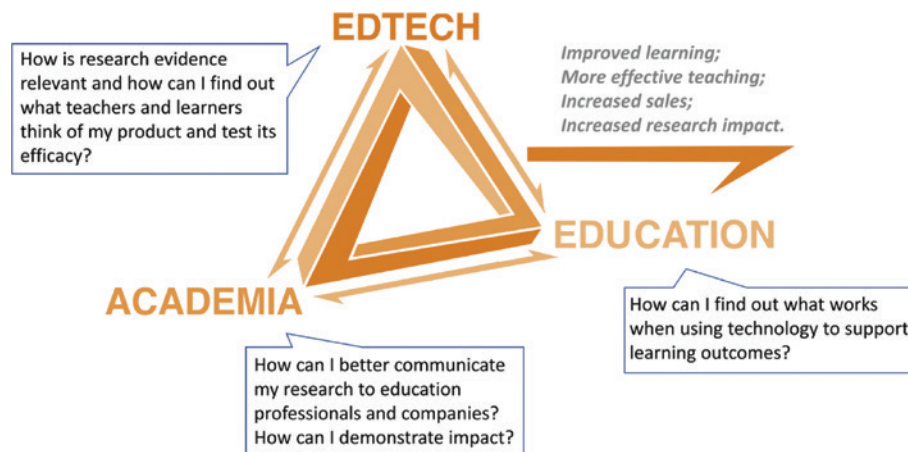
EDTECH

How is research evidence relevant and how can I find out what teachers and learners think of my product and test its efficacy?

Improved learning;
More effective teaching;
Increased sales;
Increased research impact.

EDUCATION

How can I find out what works when using technology to support learning outcomes?

ACADEMIA

How can I better communicate my research to education professionals and companies? How can I demonstrate impact?